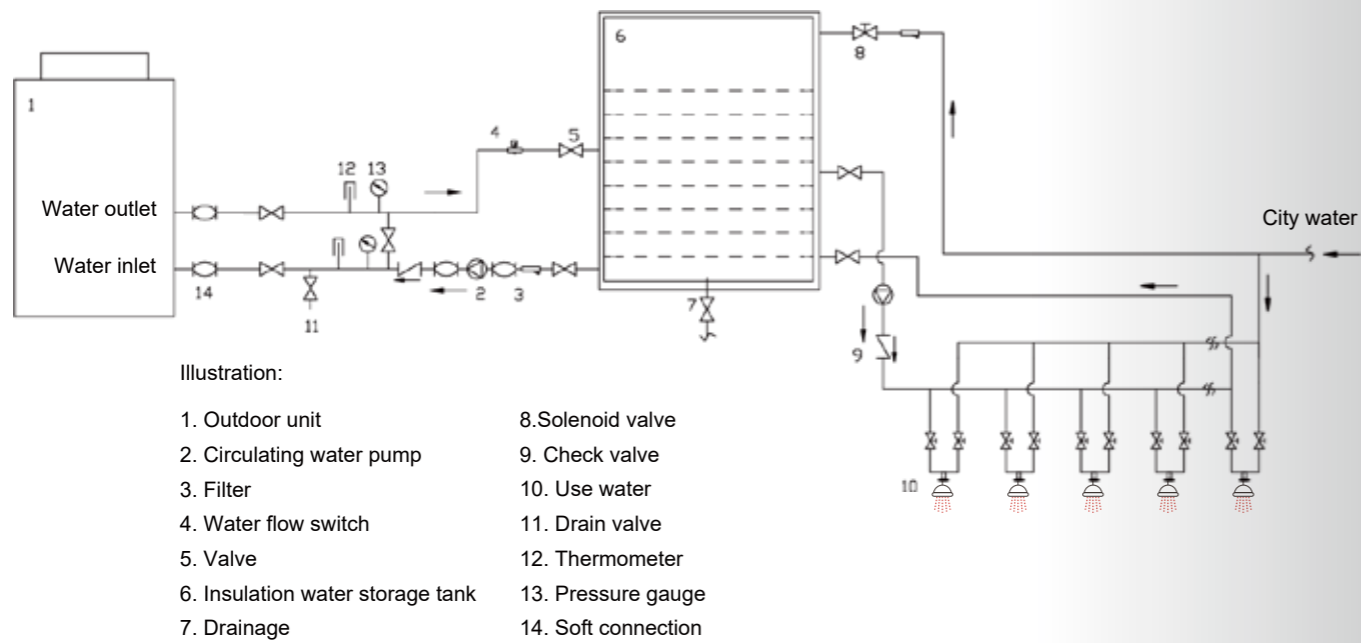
1

Water outlet

Water inlet

14

11

12 13

4

5

6

2

3

7

8

9

10

City water

Illustration:

1. Outdoor unit
2. Circulating water pump
3. Filter
4. Water flow switch
5. Valve
6. Insulation water storage tank
7. Drainage

8.Solenoid valve
9. Check valve
10. Use water
11. Drain valve
12. Thermometer
13. Pressure gauge
14. Soft connection